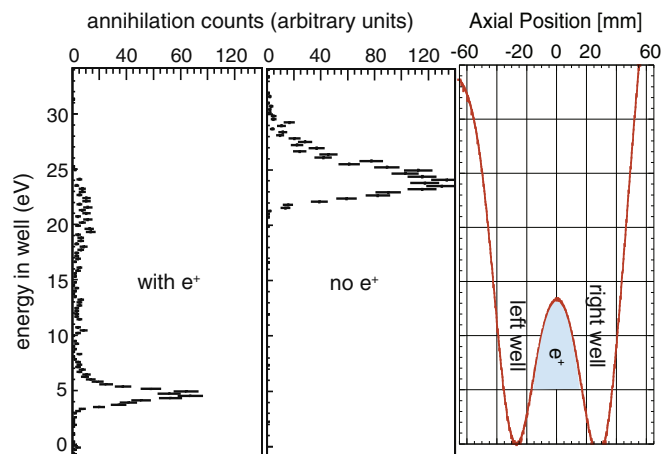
annihilation counts (arbitrary units)

Axial Position [mm]

0 40 80 120

0 40 80 120

-60 -20 0 20 60

energy in well (eV)

30

25

20

15

10

5

0

with $e^{+}$

no $e^{+}$

left well

right well

$e^{+}$